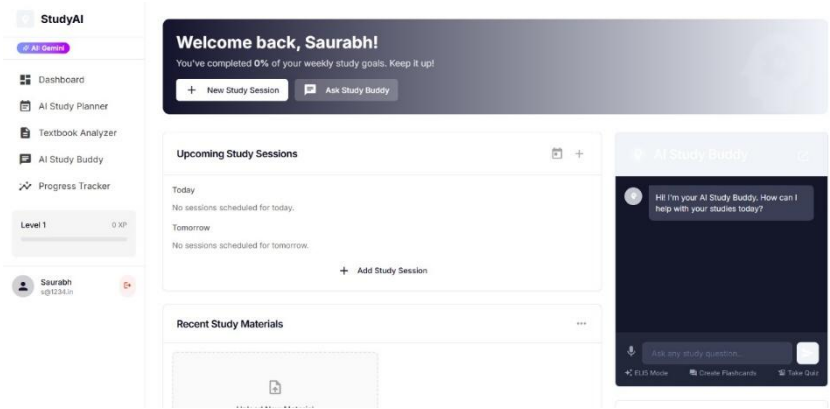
StudyAI

AI Gemini

Dashboard

AI Study Planner

Textbook Analyzer

AI Study Buddy

Progress Tracker

Level 1 0 XP

Saurabh
s@1234.in

Welcome back, Saurabh!

You've completed 0% of your weekly study goals. Keep it up!

+ New Study Session

Ask Study Buddy

Upcoming Study Sessions

Today

No sessions scheduled for today.

Tomorrow

No sessions scheduled for tomorrow.

+ Add Study Session

Recent Study Materials

...

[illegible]

AI Study Buddy

Hi! I'm your AI Study Buddy. How can I help with your studies today?

Ask any study question...

ELI5 Mode

Create Flashcards

Take Quiz